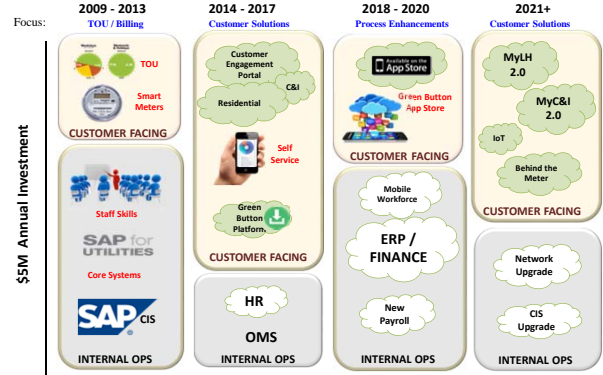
Focus:

2009 - 2013
TOU / Billing

2014 - 2017
Customer Solutions

2018 - 2020
Process Enhancements

2021+
Customer Solutions

$5M Annual Investment

TOU

Smart Meters

CUSTOMER FACING

Staff Skills

SAP for UTILITIES

Core Systems

SAP CIS

INTERNAL OPS

Customer Engagement Portal

C&I

Residential

Self Service

Green Button Platform

CUSTOMER FACING

HR

OMS

INTERNAL OPS

Available on the App Store

Green Button App Store

CUSTOMER FACING

Mobile Workforce

ERP / FINANCE

New Payroll

INTERNAL OPS

MyLH 2.0

MyC&I 2.0

IoT

Behind the Meter

CUSTOMER FACING

Network Upgrade

CIS Upgrade

INTERNAL OPS